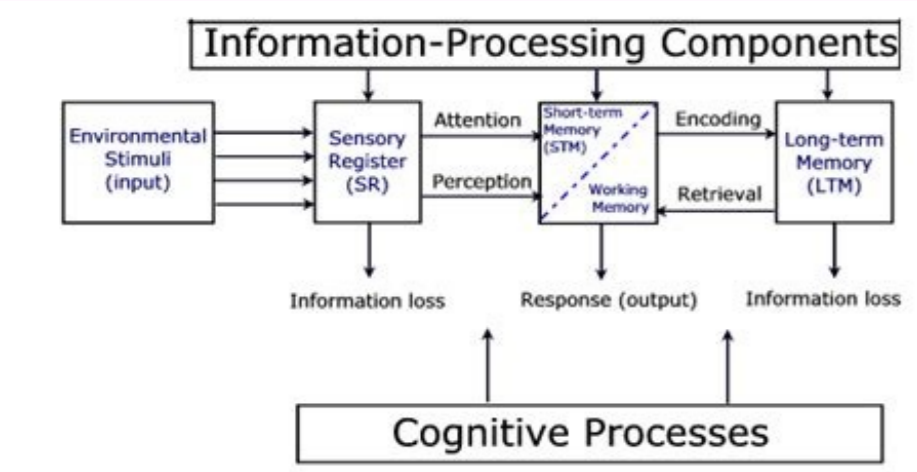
Information-Processing Components

Environmental Stimuli (input)

Sensory Register (SR)

Attention

Perception

Short-term Memory (STM)

Working Memory

Encoding

Retrieval

Long-term Memory (LTM)

Information loss

Response (output)

Information loss

Cognitive Processes